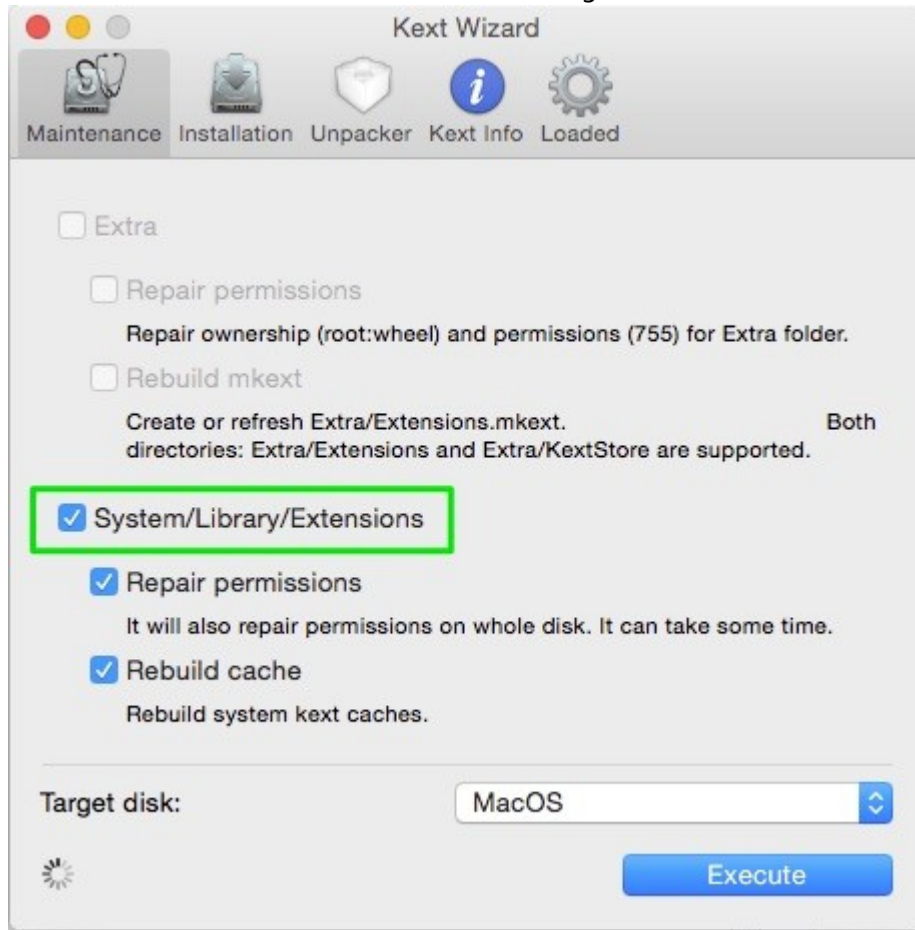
Kext Wizard

Maintenance Installation Unpacker Kext Info Loaded

Extra

Repair permissions

Repair ownership (root:wheel) and permissions (755) for Extra folder.

Rebuild mkext

Create or refresh Extra/Extensions.mkext. Both directories: Extra/Extensions and Extra/KextStore are supported.

System/Library/Extensions

Repair permissions

It will also repair permissions on whole disk. It can take some time.

Rebuild cache

Rebuild system kext caches.

Target disk: MacOS

Execute